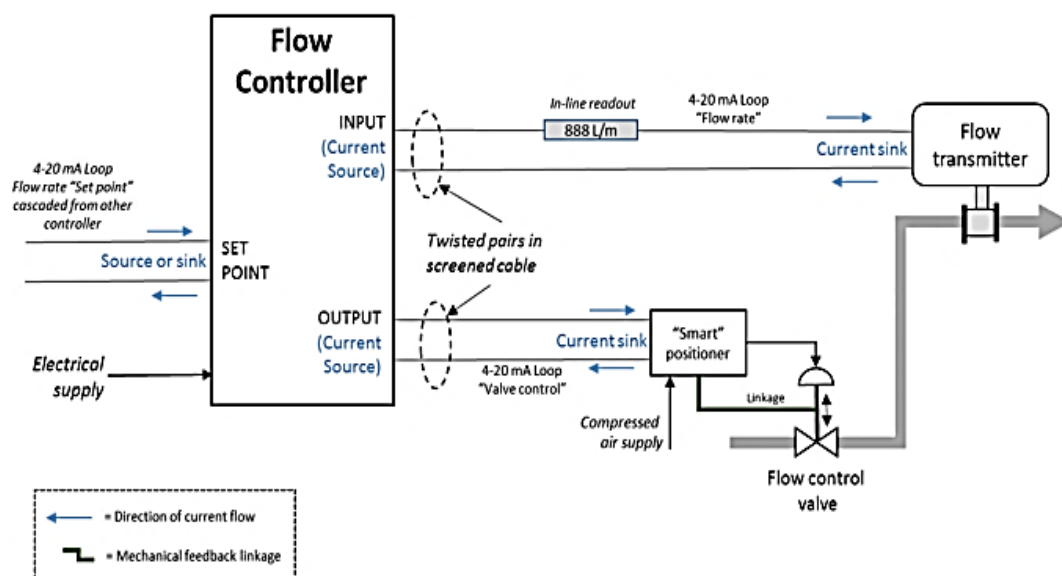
Flow Controller

INPUT (Current Source)

In-line readout

888 L/m

4-20 mA Loop "Flow rate"

Current sink

Flow transmitter

4-20 mA Loop Flow rate "Set point" cascaded from other controller

Source or sink

SET POINT

Twisted pairs in screened cable

OUTPUT (Current Source)

Current sink

"Smart" positioner

4-20 mA Loop "Valve control"

Electrical supply

Linkage

Compressed air supply

Flow control valve

= Direction of current flow

= Mechanical feedback linkage